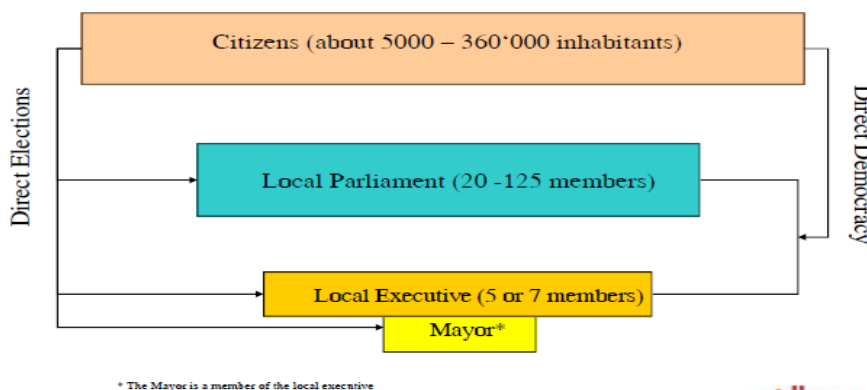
Citizens (about 5000 – 360'000 inhabitants)

Direct Elections

Direct Democracy

Local Parliament (20 -125 members)

Local Executive (5 or 7 members)

Mayor*

* The Mayor is a member of the local executive